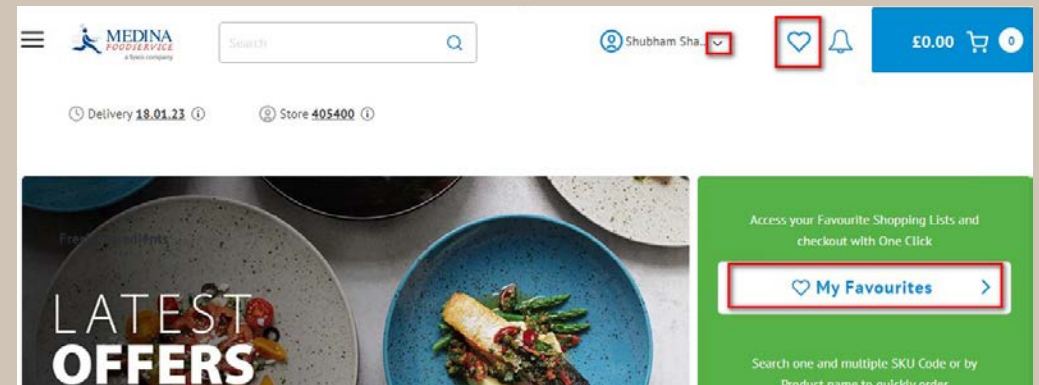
MEDINA FOODSERVICE
a Tesco company

Search

Shubham Sha...

£0.00 0

Delivery 18.01.23

Store 405400

Fresh Ingredients

LATEST
OFFERS

Access your Favourite Shopping Lists and checkout with One Click

My Favourites

Search one and multiple SKU Code or by Product name to quickly order